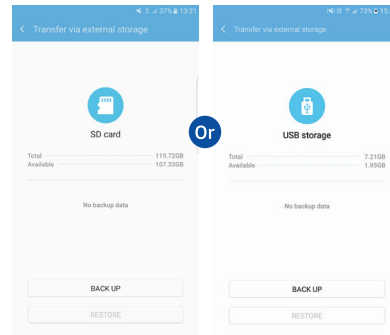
37% 13:21

Transfer via external storage

SD card

Total 119.72GB
Available 107.33GB

No backup data

BACK UP

RESTORE

Or

73% 15:

Transfer via external storage

USB storage

Total 7.21GB
Available 1.95GB

No backup data

BACK UP

RESTORE